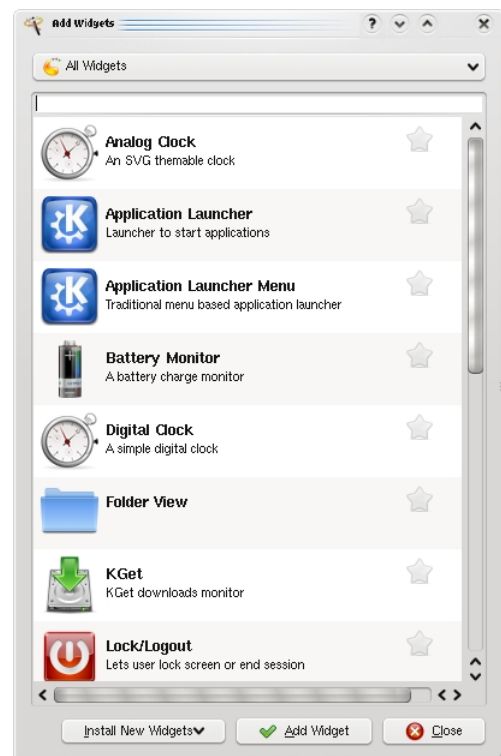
Add Widgets

All Widgets

Analog Clock
An SVG themable clock

Application Launcher
Launcher to start applications

Application Launcher Menu
Traditional menu based application launcher

Battery Monitor
A battery charge monitor

Digital Clock
A simple digital clock

Folder View

KGet
KGet downloads monitor

Lock/Logout
Lets user lock screen or end session

Install New Widgets

Add Widget

Close